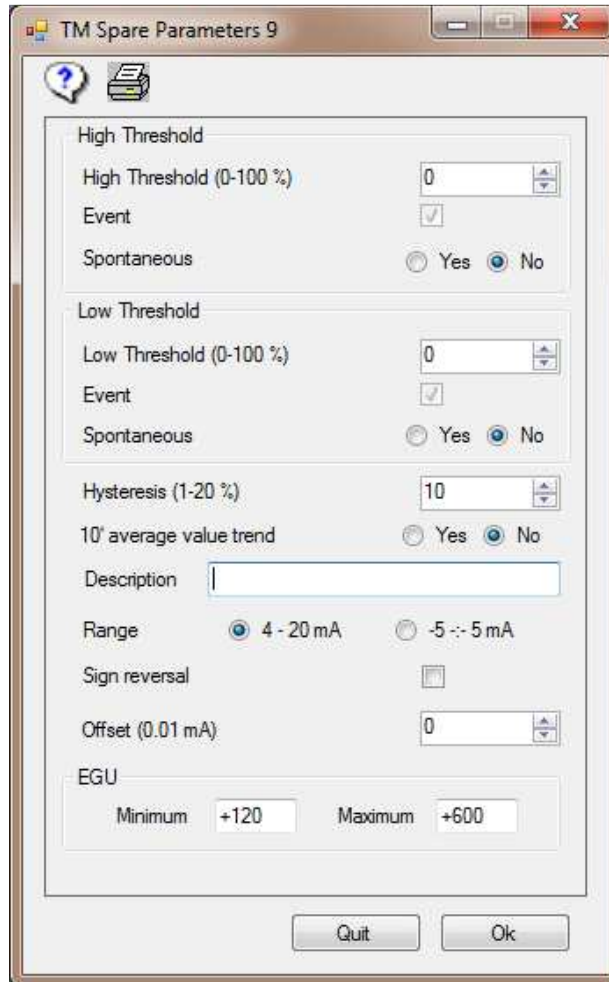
TM Spare Parameters 9

High Threshold

High Threshold (0-100 %) 0

Event

Spontaneous Yes No

Low Threshold

Low Threshold (0-100 %) 0

Event

Spontaneous Yes No

Hysteresis (1-20 %) 10

10' average value trend Yes No

Description

Range 4 - 20 mA -5 -:- 5 mA

Sign reversal

Offset (0.01 mA) 0

EGU

Minimum +120 Maximum +600

Quit Ok